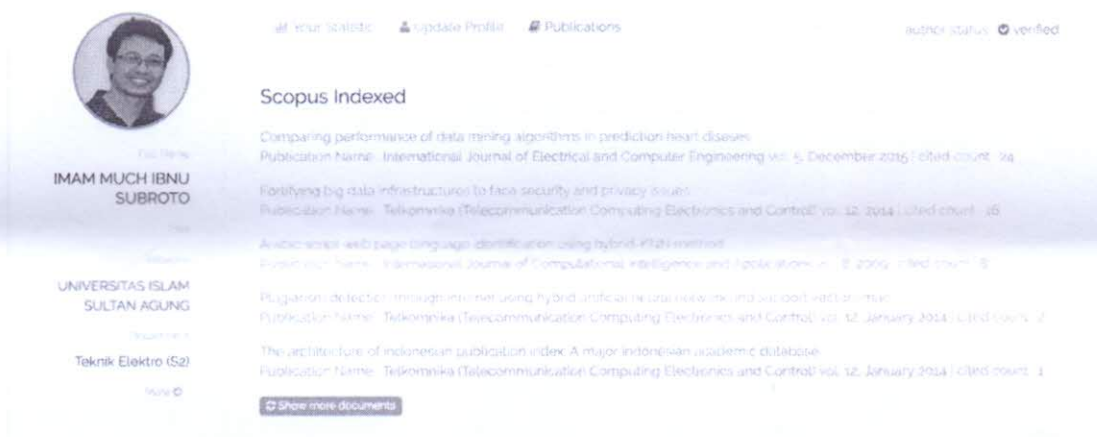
Your Statistic   Update Profile   Publications

author status  verified

Full Name
IMAM MUCH IBNU SUBROTO

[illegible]

UNIVERSITAS ISLAM SULTAN AGUNG

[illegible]

Teknik Elektro (S2)

More

Scopus Indexed

Comparing performance of data mining algorithms in prediction heart diseses
Publication Name: International Journal of Electrical and Computer Engineering vol. 5, December 2015 | cited count : 24

Fortifying big data infrastructures to face security and privacy issues
Publication Name: Telkomnika (Telecommunication Computing Electronics and Control) vol. 12, 2014 | cited count : 16

Arabic script web page language identification using hybrid-KNN method
Publication Name: International Journal of Computational Intelligence and Applications vol. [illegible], 2009 | cited count : 5

Plagiarism detection through internet using hybrid artificial neural network and support vector machine
Publication Name: Telkomnika (Telecommunication Computing Electronics and Control) vol. 12, January 2014 | cited count : 2

The architecture of indonesian publication index: A major indonesian academic database
Publication Name: Telkomnika (Telecommunication Computing Electronics and Control) vol. 12, January 2014 | cited count : 1

Show more documents